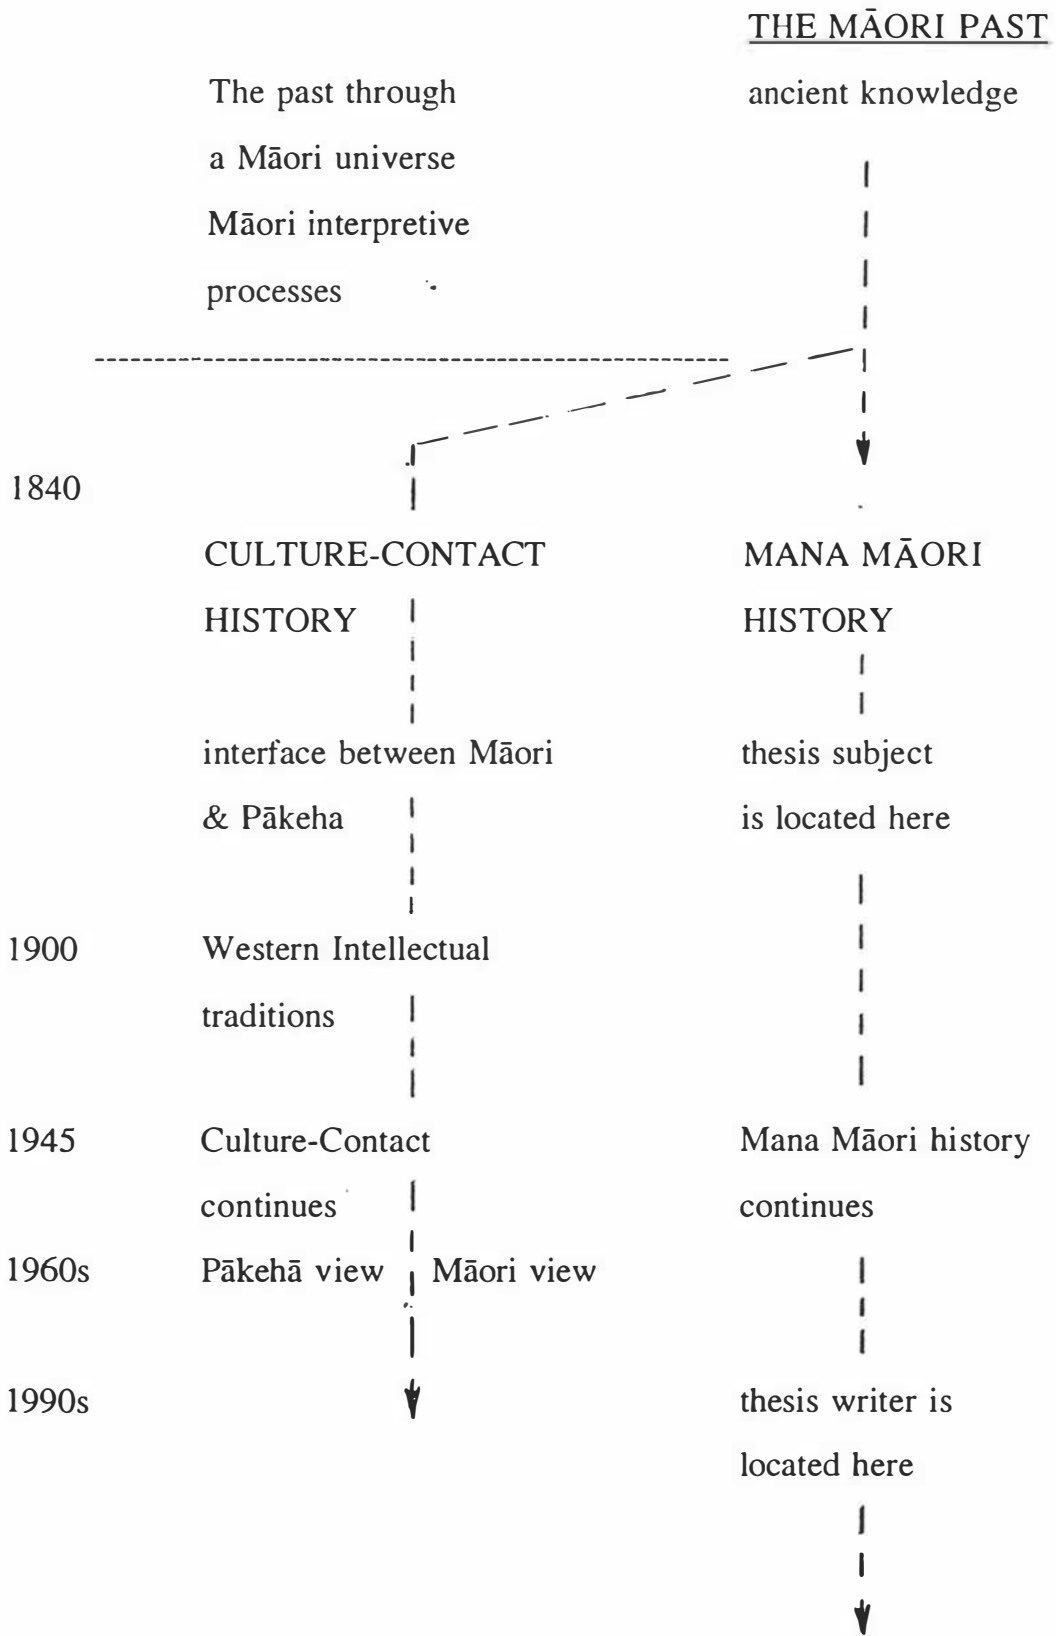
THE MĀORI PAST

The past through a Māori universe Māori interpretive processes

ancient knowledge

1840

CULTURE-CONTACT HISTORY

MANA MĀORI HISTORY

interface between Māori & Pākeha

thesis subject is located here

1900 Western Intellectual traditions

1945 Culture-Contact continues

Mana Māori history continues

1960s Pākehā view Māori view

1990s

thesis writer is located here